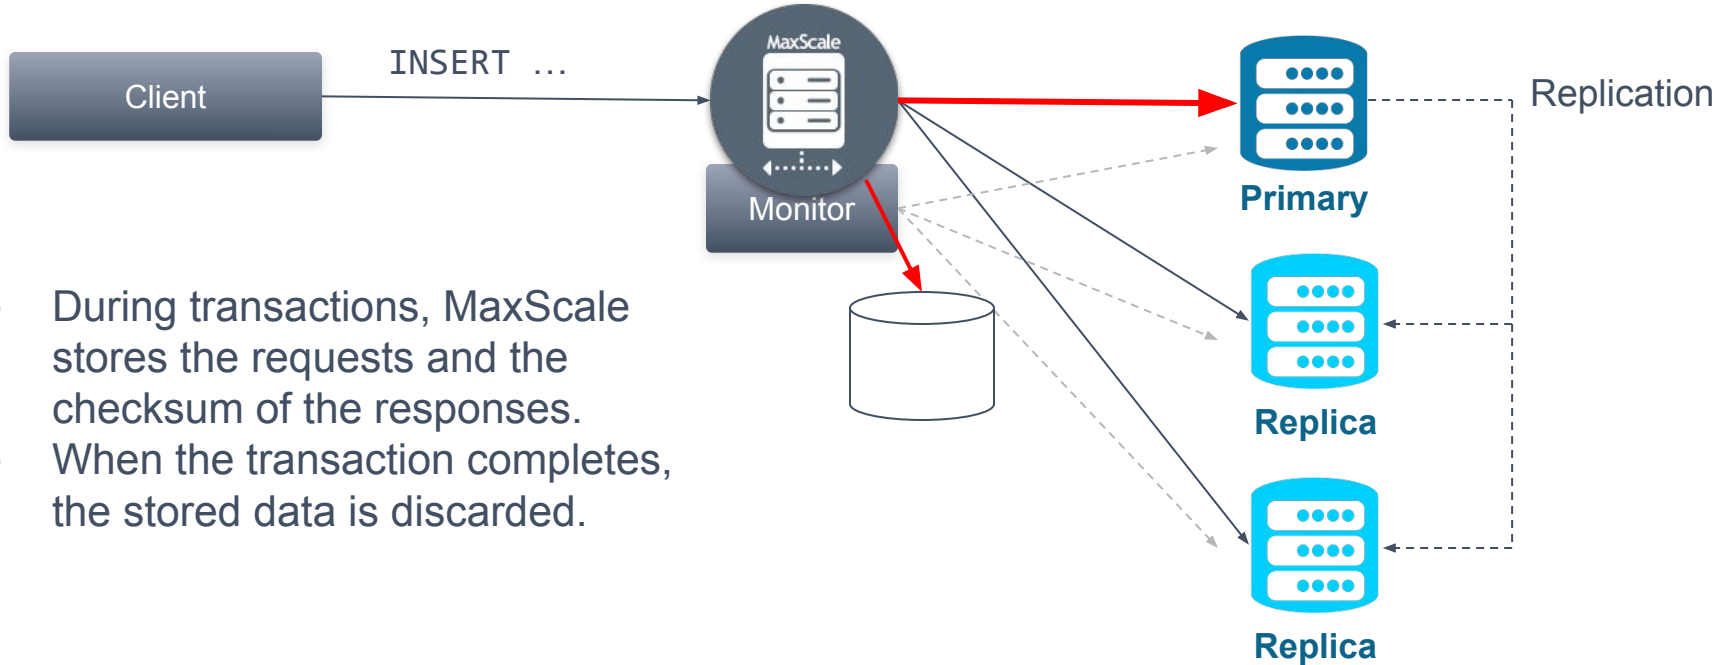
Client

INSERT ...

MaxScale

Monitor

Primary

Replication

Replica

Replica

During transactions, MaxScale stores the requests and the checksum of the responses. When the transaction completes, the stored data is discarded.